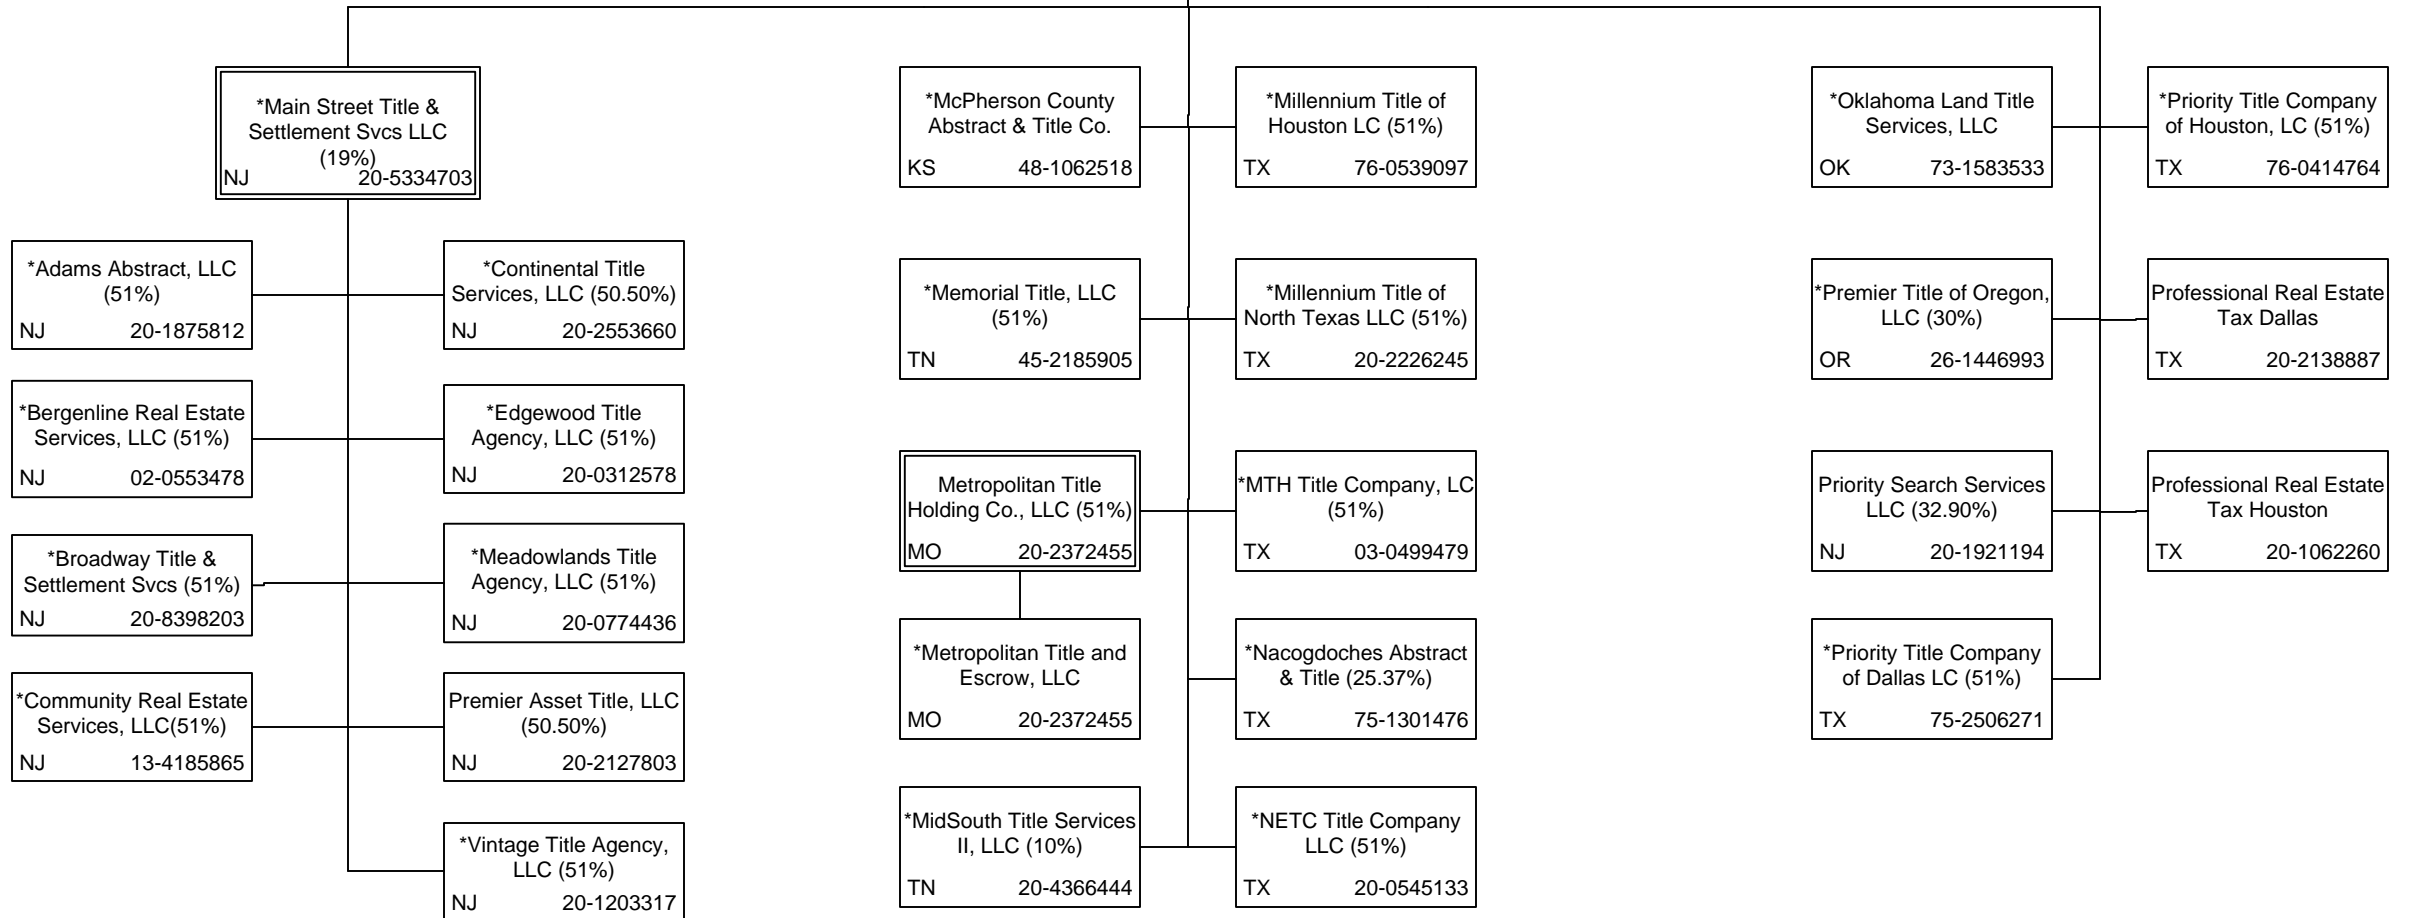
*Main Street Title & Settlement Svcs LLC (19%)
NJ 20-5334703

*Adams Abstract, LLC (51%)
NJ 20-1875812

*Continental Title Services, LLC (50.50%)
NJ 20-2553660

*Bergenline Real Estate Services, LLC (51%)
NJ 02-0553478

*Edgewood Title Agency, LLC (51%)
NJ 20-0312578

*Broadway Title & Settlement Svcs (51%)
NJ 20-8398203

*Meadowlands Title Agency, LLC (51%)
NJ 20-0774436

*Community Real Estate Services, LLC(51%)
NJ 13-4185865

Premier Asset Title, LLC (50.50%)
NJ 20-2127803

*Vintage Title Agency, LLC (51%)
NJ 20-1203317

*McPherson County Abstract & Title Co.
KS 48-1062518

*Millennium Title of Houston LC (51%)
TX 76-0539097

*Memorial Title, LLC (51%)
TN 45-2185905

*Millennium Title of North Texas LLC (51%)
TX 20-2226245

Metropolitan Title Holding Co., LLC (51%)
MO 20-2372455

*MTH Title Company, LC (51%)
TX 03-0499479

*Metropolitan Title and Escrow, LLC
MO 20-2372455

*Nacogdoches Abstract & Title (25.37%)
TX 75-1301476

*MidSouth Title Services II, LLC (10%)
TN 20-4366444

*NETC Title Company LLC (51%)
TX 20-0545133

*Oklahoma Land Title Services, LLC
OK 73-1583533

*Priority Title Company of Houston, LC (51%)
TX 76-0414764

*Premier Title of Oregon, LLC (30%)
OR 26-1446993

Professional Real Estate Tax Dallas
TX 20-2138887

Priority Search Services LLC (32.90%)
NJ 20-1921194

Professional Real Estate Tax Houston
TX 20-1062260

*Priority Title Company of Dallas LC (51%)
TX 75-2506271